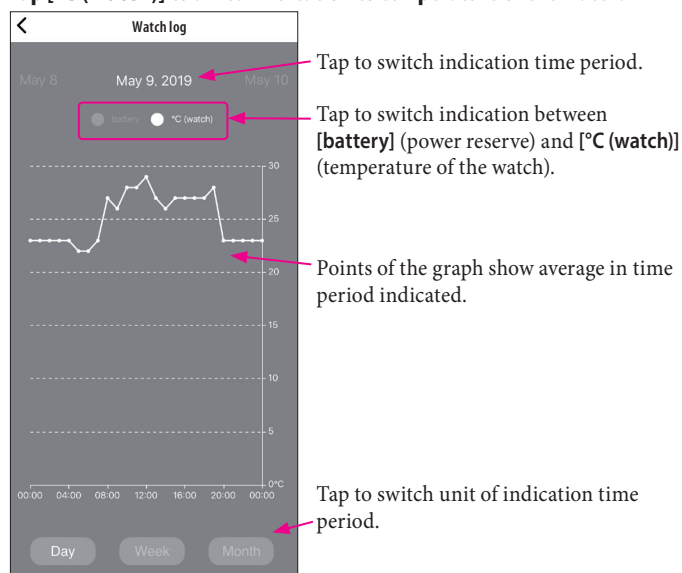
Watch log

May 8 May 9, 2019 May 10

battery °C (watch)

30
25
20
15
10
5
0°C

00:00 04:00 08:00 12:00 16:00 20:00 00:00

Day Week Month

Tap to switch indication time period.

Tap to switch indication between **[battery]** (power reserve) and **[°C (watch)]** (temperature of the watch).

Points of the graph show average in time period indicated.

Tap to switch unit of indication time period.